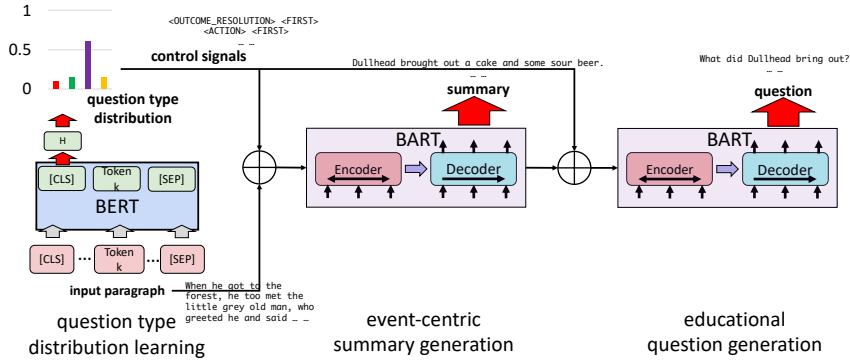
1

0.5

0

<OUTCOME_RESOLUTION> <FIRST>
<ACTION> <FIRST>
… …

control signals

question type distribution

H

[CLS]

Token k

[SEP]

BERT

[CLS]

…

Token k

…

[SEP]

input paragraph

When he got to the forest, he too met the little grey old man, who greeted he and said … …

question type distribution learning

Dullhead brought out a cake and some sour beer.
… …

summary

BART

Encoder

Decoder

event-centric summary generation

What did Dullhead bring out?
… …

question

BART

Encoder

Decoder

educational question generation